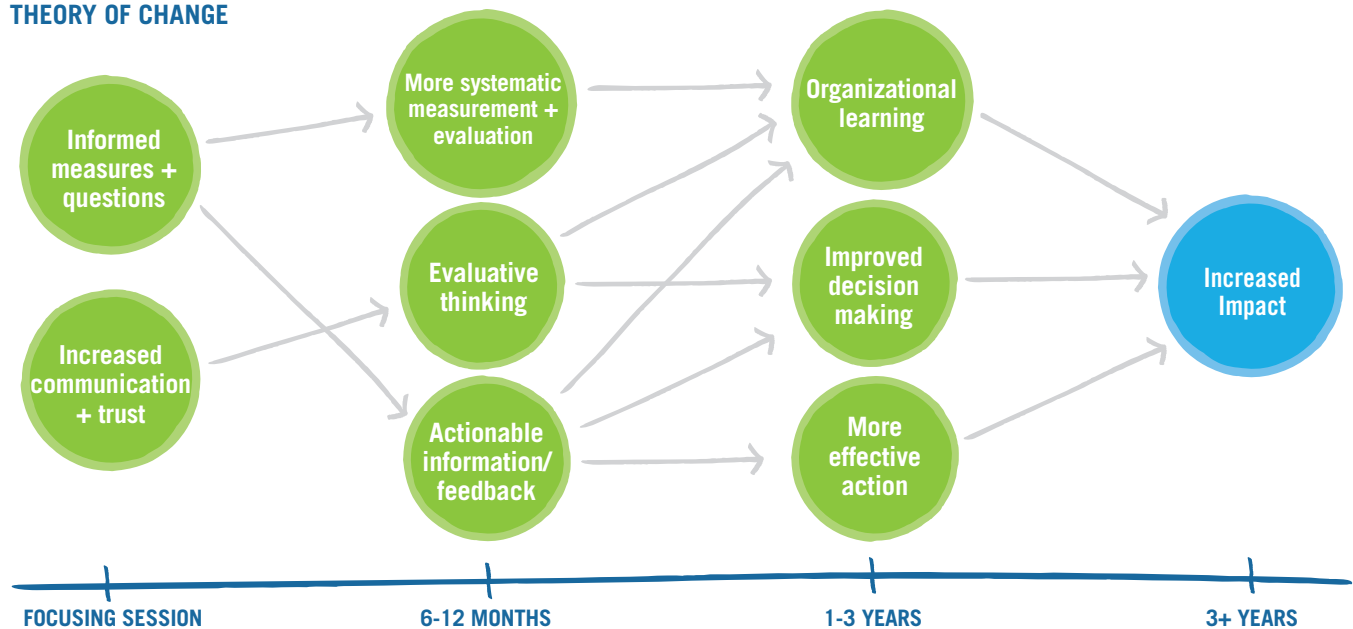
THEORY OF CHANGE

Informed measures + questions

Increased communication + trust

More systematic measurement + evaluation

Evaluative thinking

Actionable information/ feedback

Organizational learning

Improved decision making

More effective action

Increased Impact

FOCUSING SESSION

6-12 MONTHS

1-3 YEARS

3+ YEARS